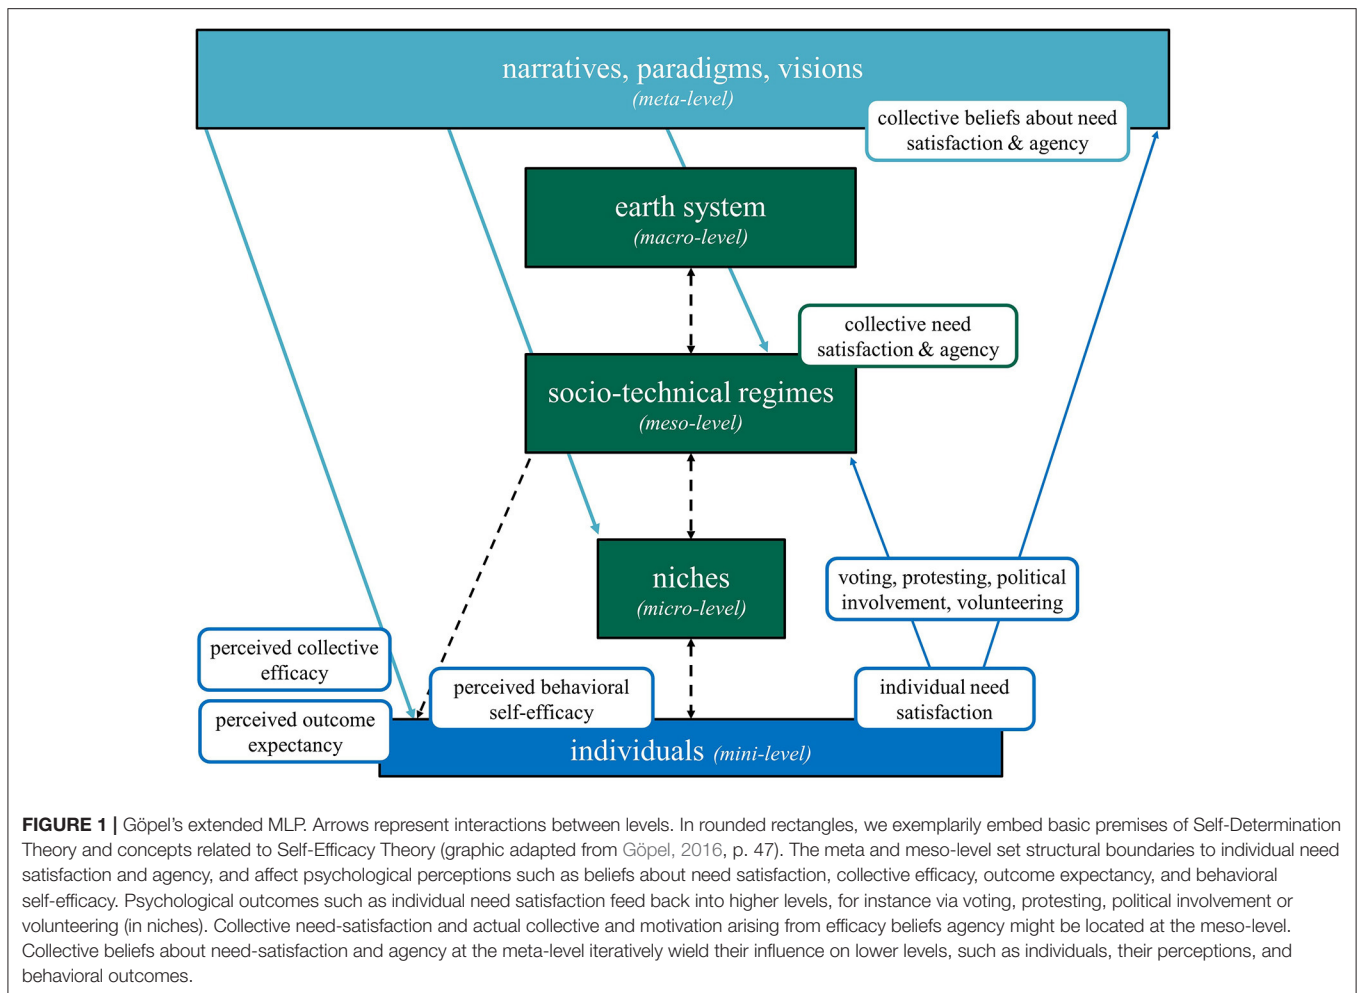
narratives, paradigms, visions
(meta-level)

collective beliefs about need satisfaction & agency

earth system
(macro-level)

collective need satisfaction & agency

socio-technical regimes
(meso-level)

niches
(micro-level)

voting, protesting, political involvement, volunteering

perceived collective efficacy

perceived outcome expectancy

perceived behavioral self-efficacy

individual need satisfaction

individuals (mini-level)

FIGURE 1 | Göpel's extended MLP. Arrows represent interactions between levels. In rounded rectangles, we exemplarily embed basic premises of Self-Determination Theory and concepts related to Self-Efficacy Theory (graphic adapted from Göpel, 2016, p. 47). The meta and meso-level set structural boundaries to individual need satisfaction and agency, and affect psychological perceptions such as beliefs about need satisfaction, collective efficacy, outcome expectancy, and behavioral self-efficacy. Psychological outcomes such as individual need satisfaction feed back into higher levels, for instance via voting, protesting, political involvement or volunteering (in niches). Collective need-satisfaction and actual collective and motivation arising from efficacy beliefs agency might be located at the meso-level. Collective beliefs about need-satisfaction and agency at the meta-level iteratively wield their influence on lower levels, such as individuals, their perceptions, and behavioral outcomes.